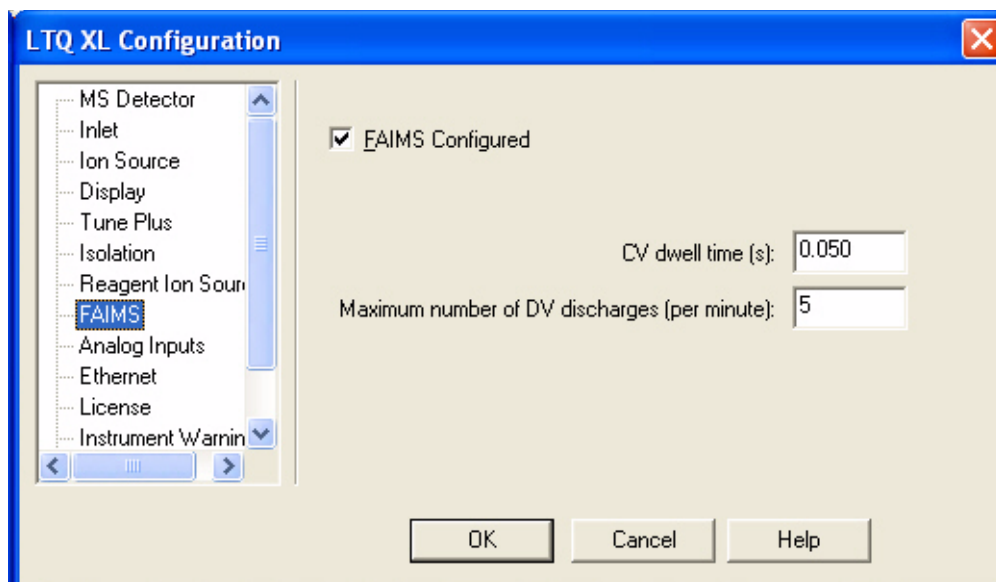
LTQ XL Configuration

MS Detector
Inlet
Ion Source
Display
Tune Plus
Isolation
Reagent Ion Sour
FAIMS
Analog Inputs
Ethernet
License
Instrument Warnin

FAIMS Configured

CV dwell time (s): 0.050

Maximum number of DV discharges (per minute): 5

OK
Cancel
Help